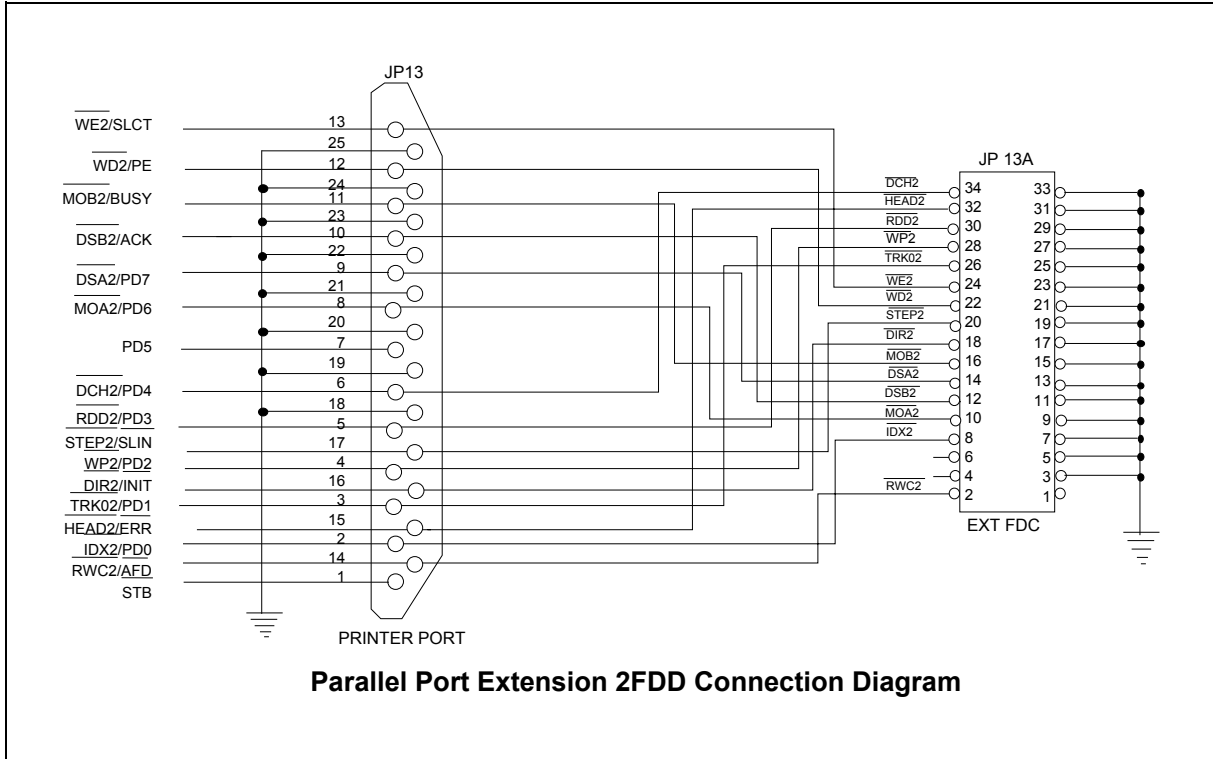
JP13

WE2/SLCT
WD2/PE
MOB2/BUSY
DSB2/ACK
DSA2/PD7
MOA2/PD6
PD5
DCH2/PD4
RDD2/PD3
STEP2/SLIN
WP2/PD2
DIR2/INIT
TRK02/PD1
HEAD2/ERR
IDX2/PD0
RWC2/AFD
STB

13
25
12
24
11
23
10
22
9
21
8
20
7
19
6
18
5
17
4
16
3
15
2
14
1

PRINTER PORT

JP 13A

DCH2 34
HEAD2 32
RDD2 30
WP2 28
TRK02 26
WE2 24
WD2 22
STEP2 20
DIR2 18
MOB2 16
DSA2 14
DSB2 12
MOA2 10
IDX2 8
6
4
RWC2 2

33
31
29
27
25
23
21
19
17
15
13
11
9
7
5
3
1

EXT FDC

**Parallel Port Extension 2FDD Connection Diagram**